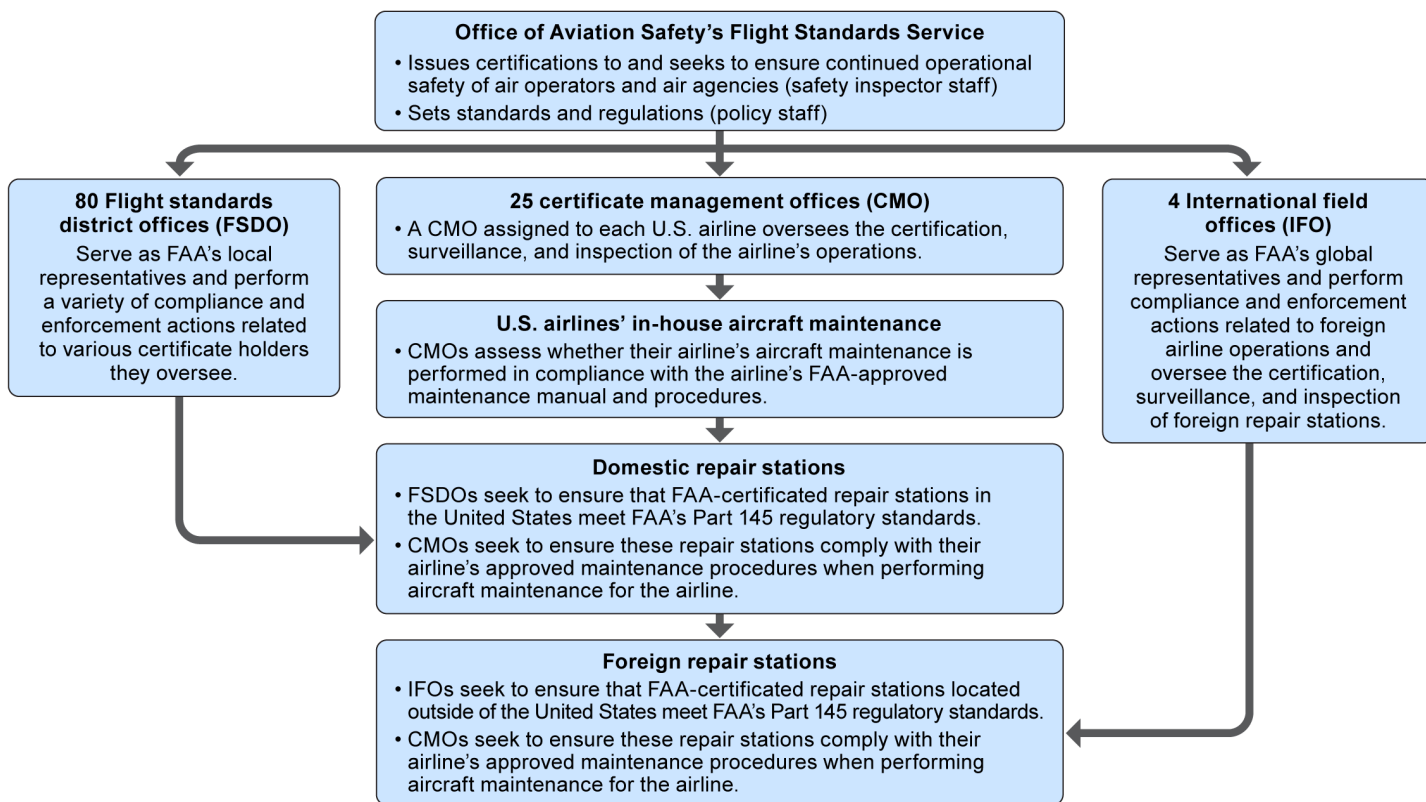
**Office of Aviation Safety's Flight Standards Service**
• Issues certifications to and seeks to ensure continued operational safety of air operators and air agencies (safety inspector staff)
• Sets standards and regulations (policy staff)

**80 Flight standards district offices (FSDO)**
Serve as FAA's local representatives and perform a variety of compliance and enforcement actions related to various certificate holders they oversee.

**25 certificate management offices (CMO)**
• A CMO assigned to each U.S. airline oversees the certification, surveillance, and inspection of the airline's operations.

**U.S. airlines' in-house aircraft maintenance**
• CMOs assess whether their airline's aircraft maintenance is performed in compliance with the airline's FAA-approved maintenance manual and procedures.

**Domestic repair stations**
• FSDOs seek to ensure that FAA-certificated repair stations in the United States meet FAA's Part 145 regulatory standards.
• CMOs seek to ensure these repair stations comply with their airline's approved maintenance procedures when performing aircraft maintenance for the airline.

**Foreign repair stations**
• IFOs seek to ensure that FAA-certificated repair stations located outside of the United States meet FAA's Part 145 regulatory standards.
• CMOs seek to ensure these repair stations comply with their airline's approved maintenance procedures when performing aircraft maintenance for the airline.

**4 International field offices (IFO)**
Serve as FAA's global representatives and perform compliance and enforcement actions related to foreign airline operations and oversee the certification, surveillance, and inspection of foreign repair stations.